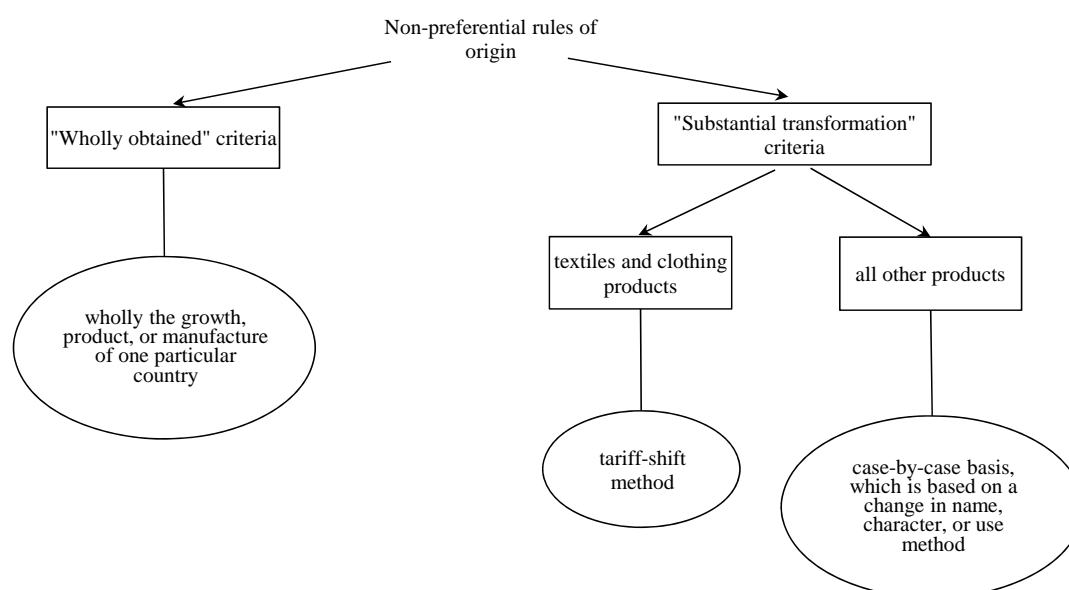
Non-preferential rules of origin

"Wholly obtained" criteria

wholly the growth, product, or manufacture of one particular country

"Substantial transformation" criteria

textiles and clothing products

tariff-shift method

all other products

case-by-case basis, which is based on a change in name, character, or use method